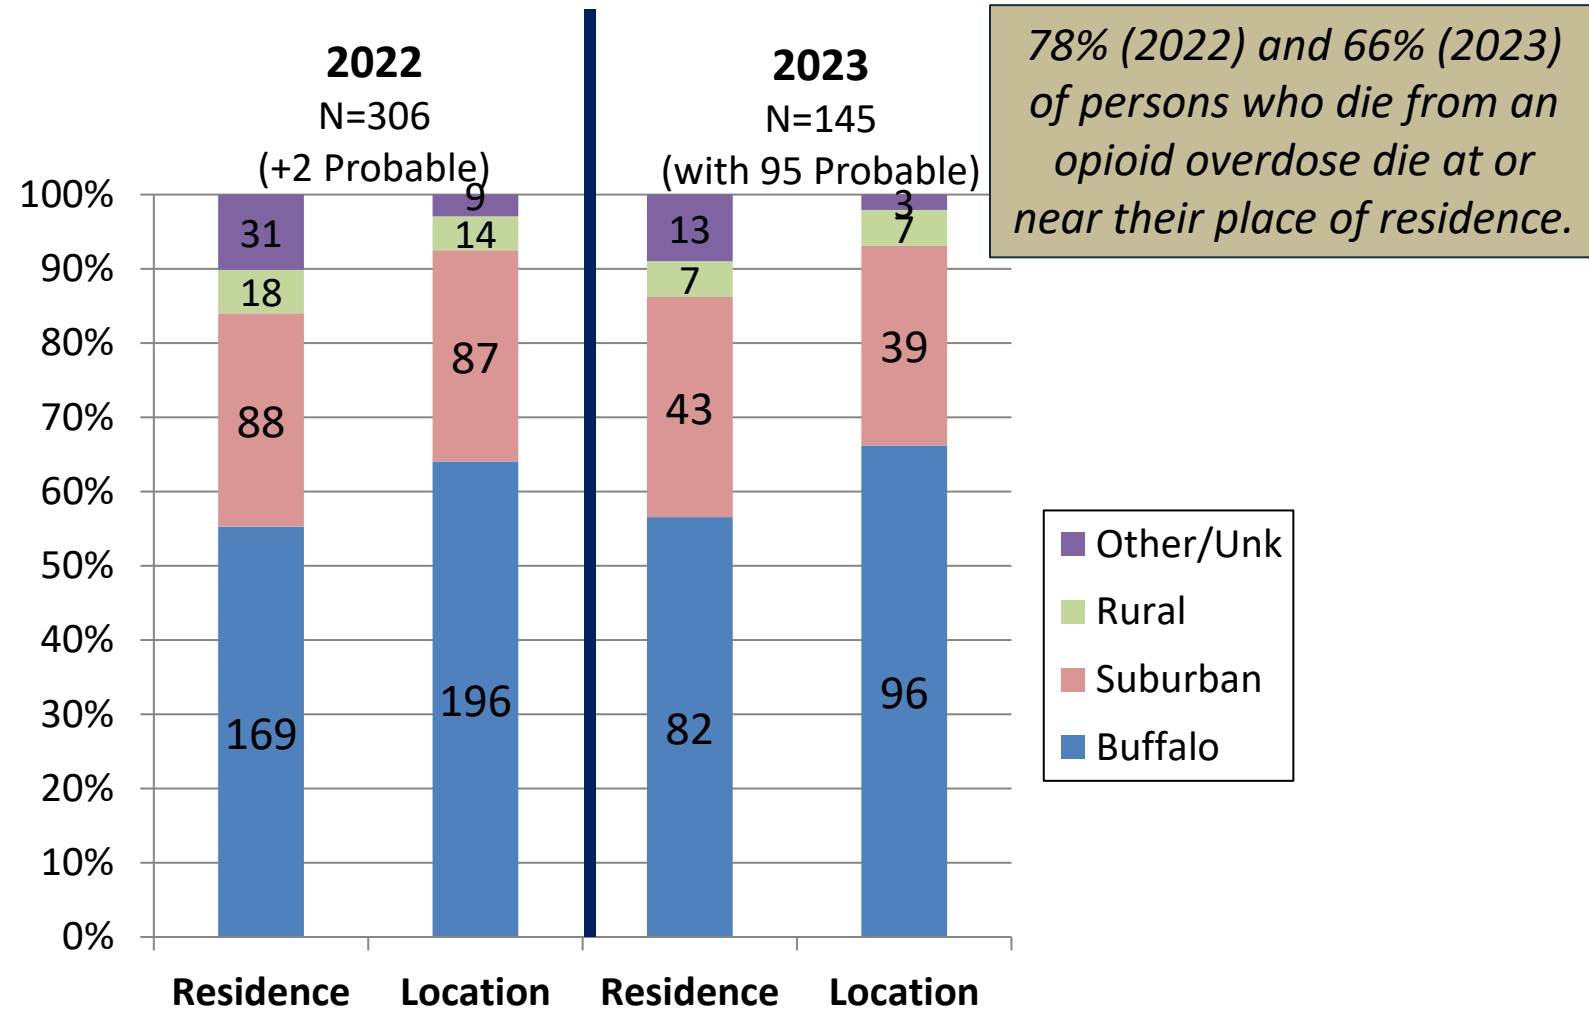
2022
N=306
(+2 Probable)

2023
N=145
(with 95 Probable)

78% (2022) and 66% (2023) of persons who die from an opioid overdose die at or near their place of residence.

100%
90%
80%
70%
60%
50%
40%
30%
20%
10%
0%

31
18
88
169

9
14
87
196

13
7
43
82

3
7
39
96

Other/Unk
Rural
Suburban
Buffalo

Residence
Location
Residence
Location